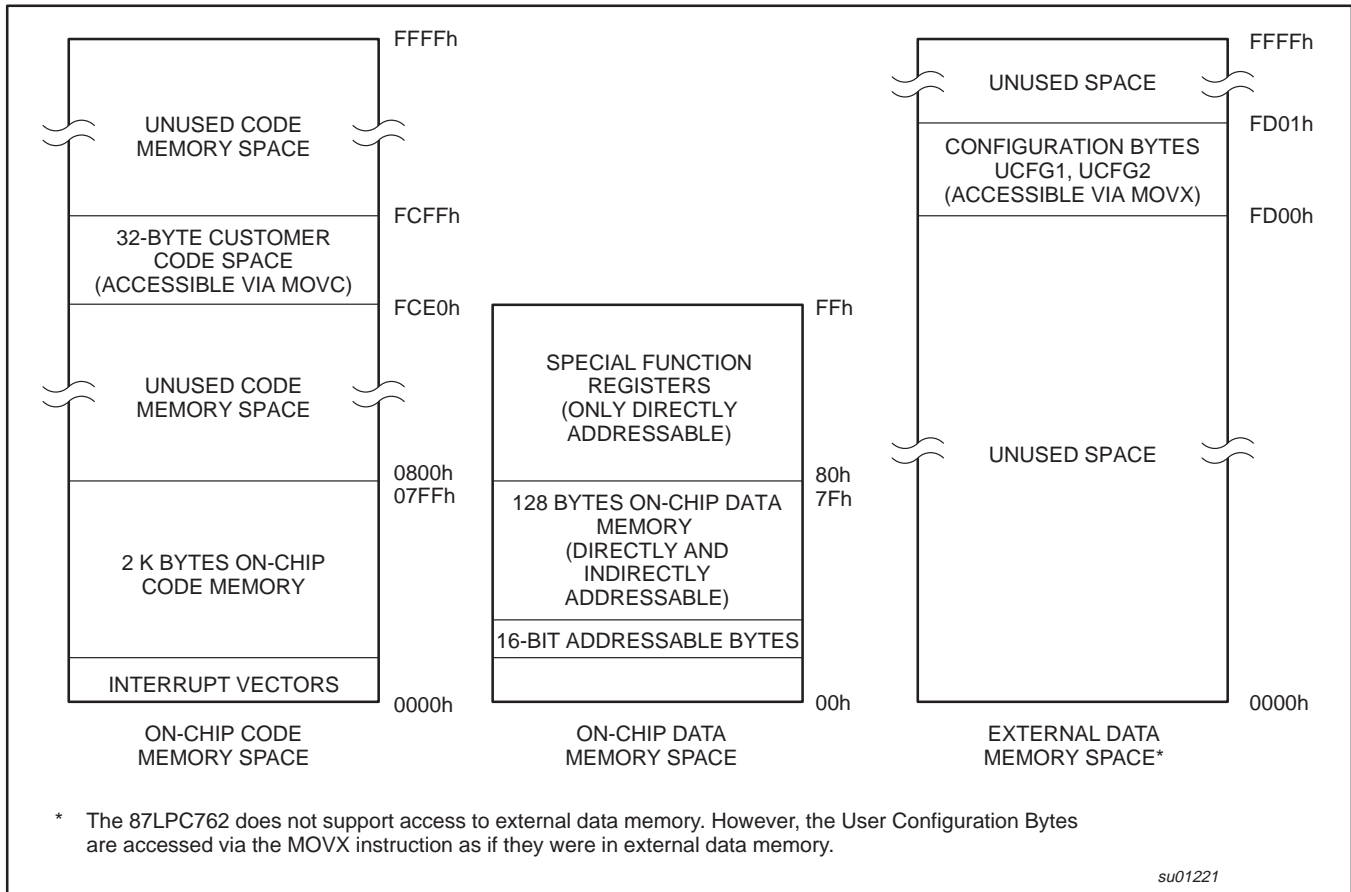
FFFFh

UNUSED CODE MEMORY SPACE

FCFFh

32-BYTE CUSTOMER CODE SPACE (ACCESSIBLE VIA MOVC)

FCE0h

UNUSED CODE MEMORY SPACE

0800h
07FFh

2 K BYTES ON-CHIP CODE MEMORY

INTERRUPT VECTORS

0000h

ON-CHIP CODE MEMORY SPACE

FFh

SPECIAL FUNCTION REGISTERS (ONLY DIRECTLY ADDRESSABLE)

80h
7Fh

128 BYTES ON-CHIP DATA MEMORY (DIRECTLY AND INDIRECTLY ADDRESSABLE)

16-BIT ADDRESSABLE BYTES

00h

ON-CHIP DATA MEMORY SPACE

FFFFh

UNUSED SPACE

FD01h

CONFIGURATION BYTES UCFG1, UCFG2 (ACCESSIBLE VIA MOVX)

FD00h

UNUSED SPACE

0000h

EXTERNAL DATA MEMORY SPACE*

* The 87LPC762 does not support access to external data memory. However, the User Configuration Bytes are accessed via the MOVX instruction as if they were in external data memory.

su01221